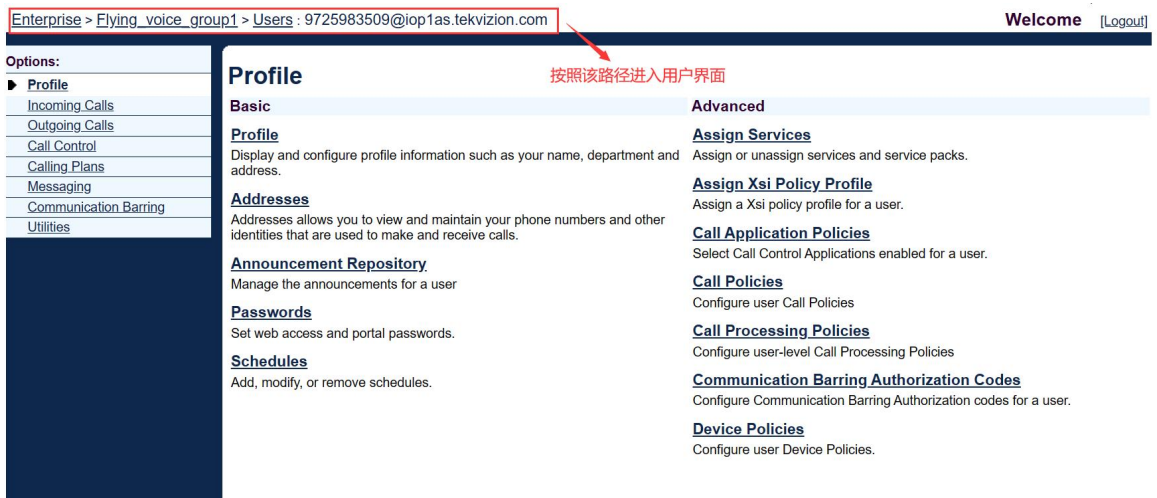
Enterprise > Flying_voice_group1 > Users : 9725983509@iop1as.tekvizion.com

Welcome [Logout]

Options:
Profile
Incoming Calls
Outgoing Calls
Call Control
Calling Plans
Messaging
Communication Barring
Utilities

Profile

按照该路径进入用户界面

Basic

Profile
Display and configure profile information such as your name, department and address.

Addresses
Addresses allows you to view and maintain your phone numbers and other identities that are used to make and receive calls.

Announcement Repository
Manage the announcements for a user

Passwords
Set web access and portal passwords.

Schedules
Add, modify, or remove schedules.

Advanced

Assign Services
Assign or unassign services and service packs.

Assign Xsi Policy Profile
Assign a Xsi policy profile for a user.

Call Application Policies
Select Call Control Applications enabled for a user.

Call Policies
Configure user Call Policies

Call Processing Policies
Configure user-level Call Processing Policies

Communication Barring Authorization Codes
Configure Communication Barring Authorization codes for a user.

Device Policies
Configure user Device Policies.